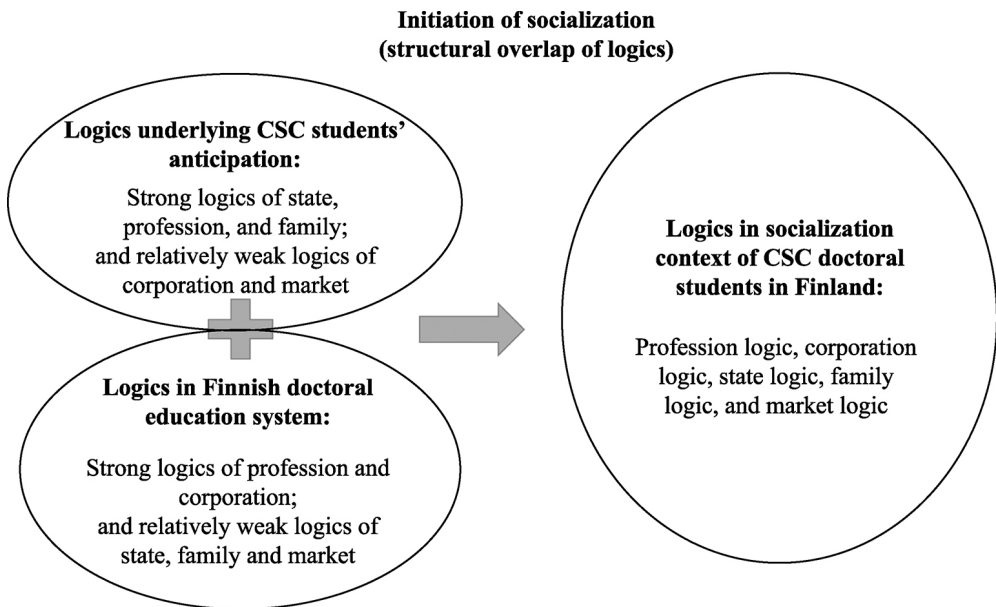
Initiation of socialization
(structural overlap of logics)

Logics underlying CSC students' anticipation:

Strong logics of state, profession, and family; and relatively weak logics of corporation and market

Logics in Finnish doctoral education system:

Strong logics of profession and corporation; and relatively weak logics of state, family and market

Logics in socialization context of CSC doctoral students in Finland:

Profession logic, corporation logic, state logic, family logic, and market logic